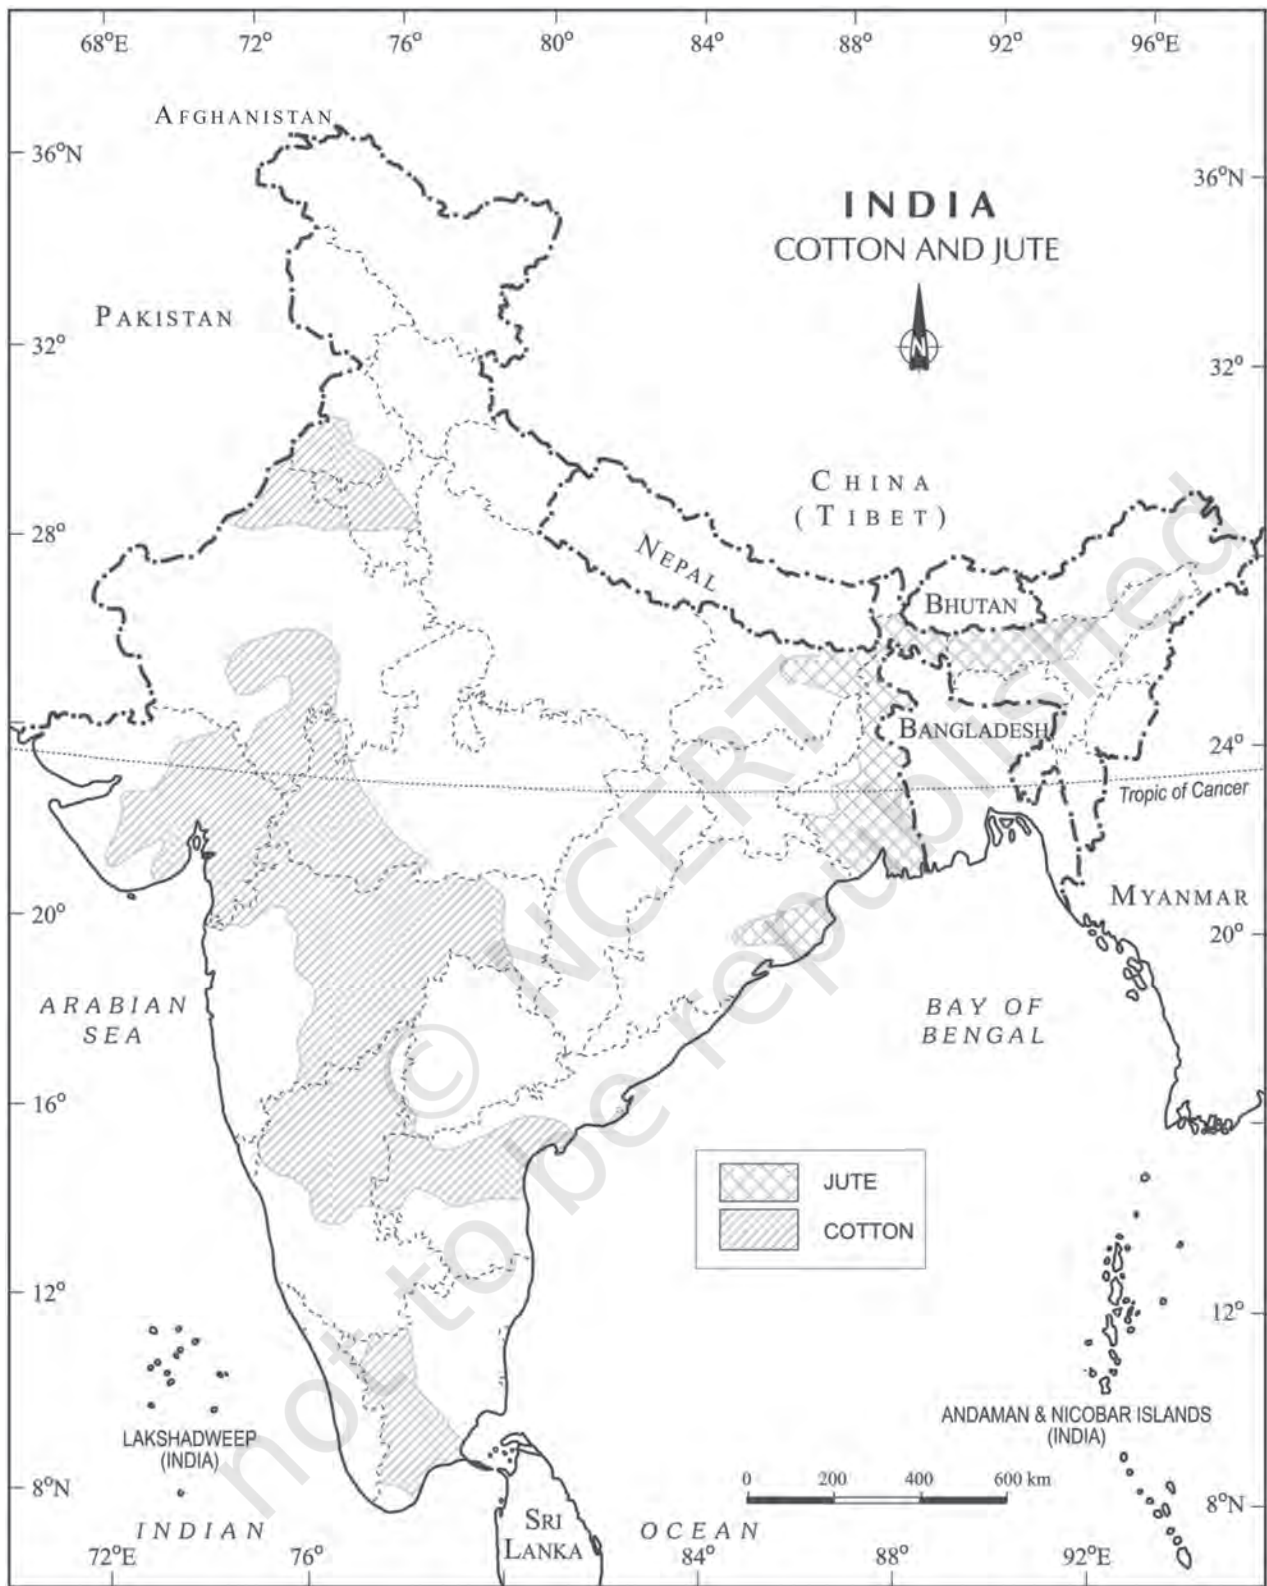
68°E 72° 76° 80° 84° 88° 92° 96°E

AFGHANISTAN

36°N 36°N

INDIA
COTTON AND JUTE

PAKISTAN

32° 32°

CHINA
(TIBET)

28°

NEPAL

BHUTAN

BANGLADESH

24° 24°

Tropic of Cancer

MYANMAR

20° 20°

ARABIAN
SEA

BAY OF
BENGAL

16° 16°

| | JUTE |
|---|---|
| | COTTON |

12° 12°

LAKSHADWEEP
(INDIA)

ANDAMAN & NICOBAR ISLANDS
(INDIA)

0 200 400 600 km

8°N 8°N

INDIAN OCEAN

SRI
LANKA

72°E 76° 84° 88° 92°E

© NCERT not to be republished